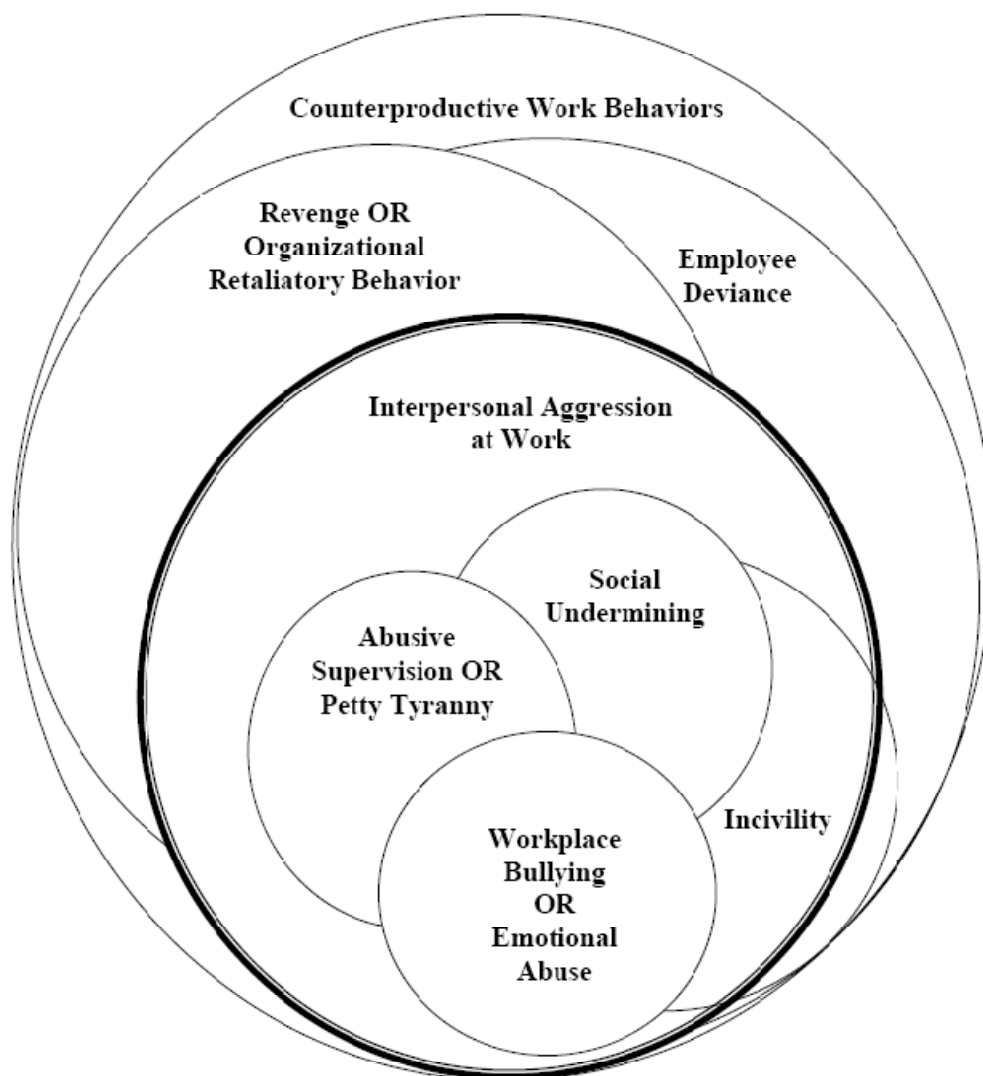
Counterproductive Work Behaviors

Revenge OR Organizational Retaliatory Behavior

Employee Deviance

Interpersonal Aggression at Work

Social Undermining

Abusive Supervision OR Petty Tyranny

Incivility

Workplace Bullying OR Emotional Abuse